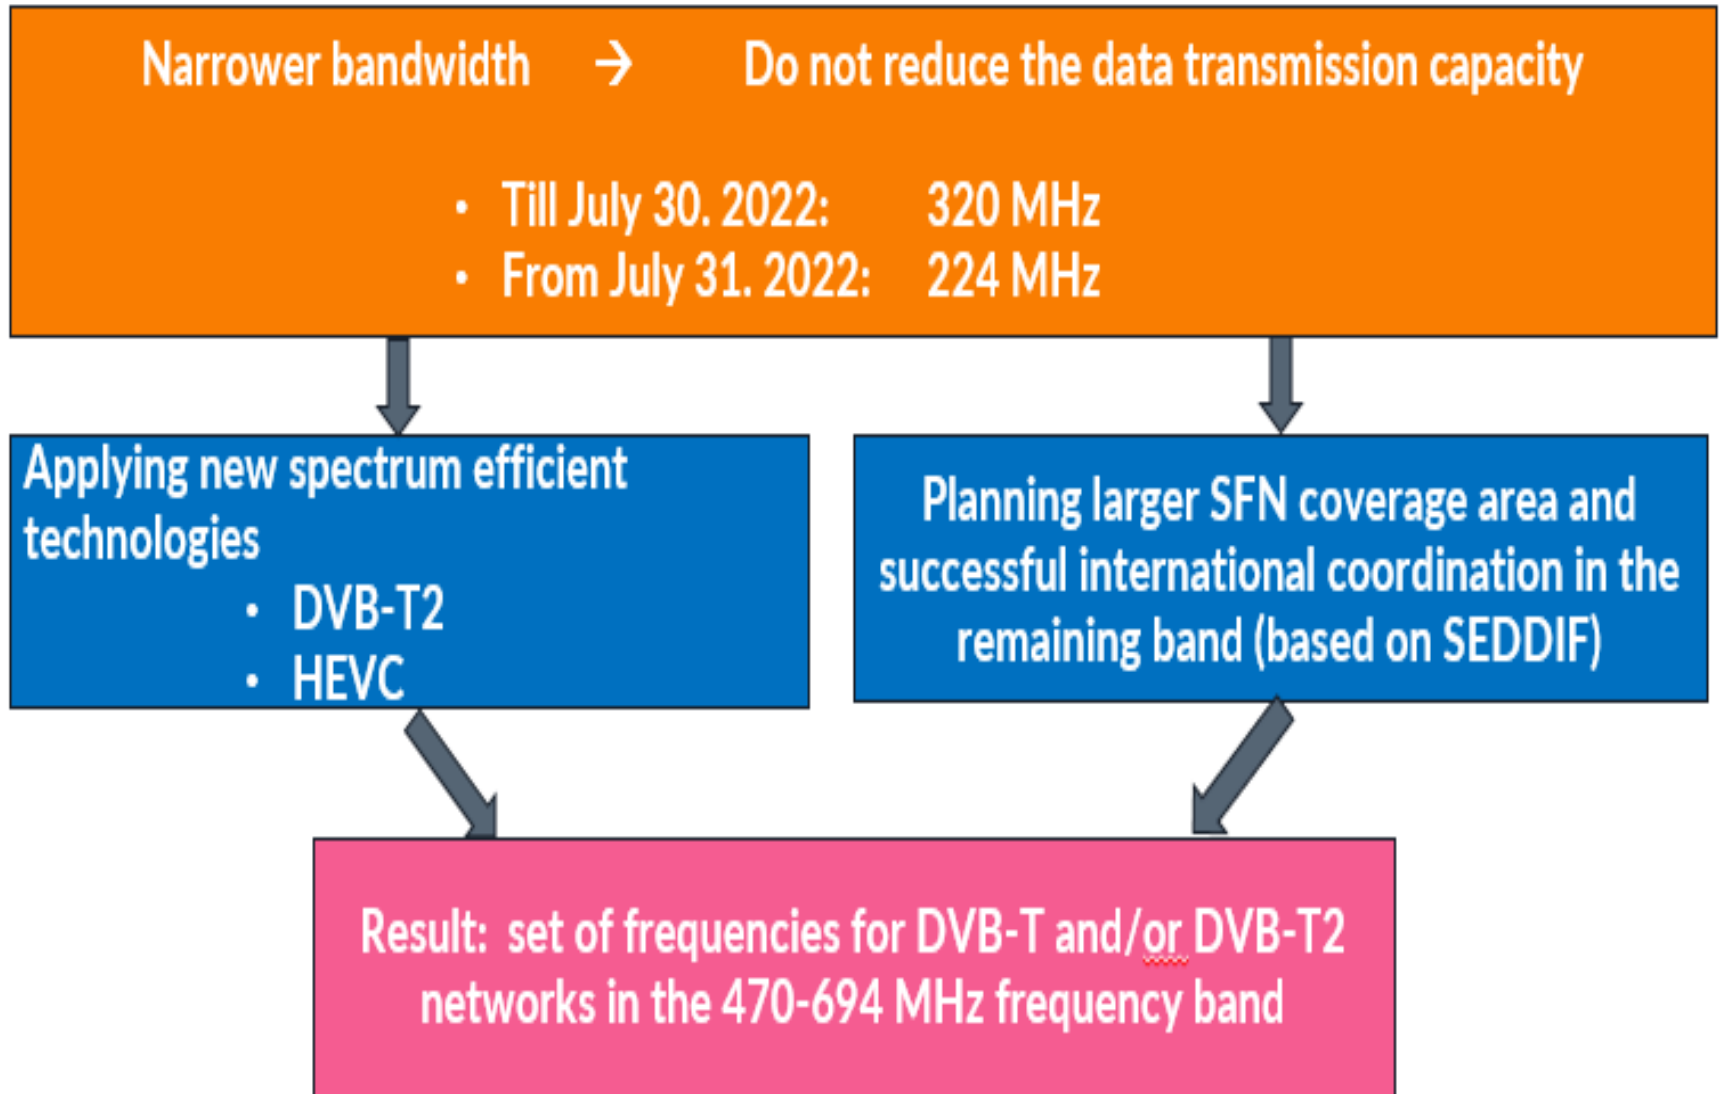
Narrower bandwidth → Do not reduce the data transmission capacity

- Till July 30. 2022: 320 MHz
- From July 31. 2022: 224 MHz

Applying new spectrum efficient technologies
- DVB-T2
- HEVC

Planning larger SFN coverage area and successful international coordination in the remaining band (based on SEDDIF)

Result: set of frequencies for DVB-T and/or DVB-T2 networks in the 470-694 MHz frequency band